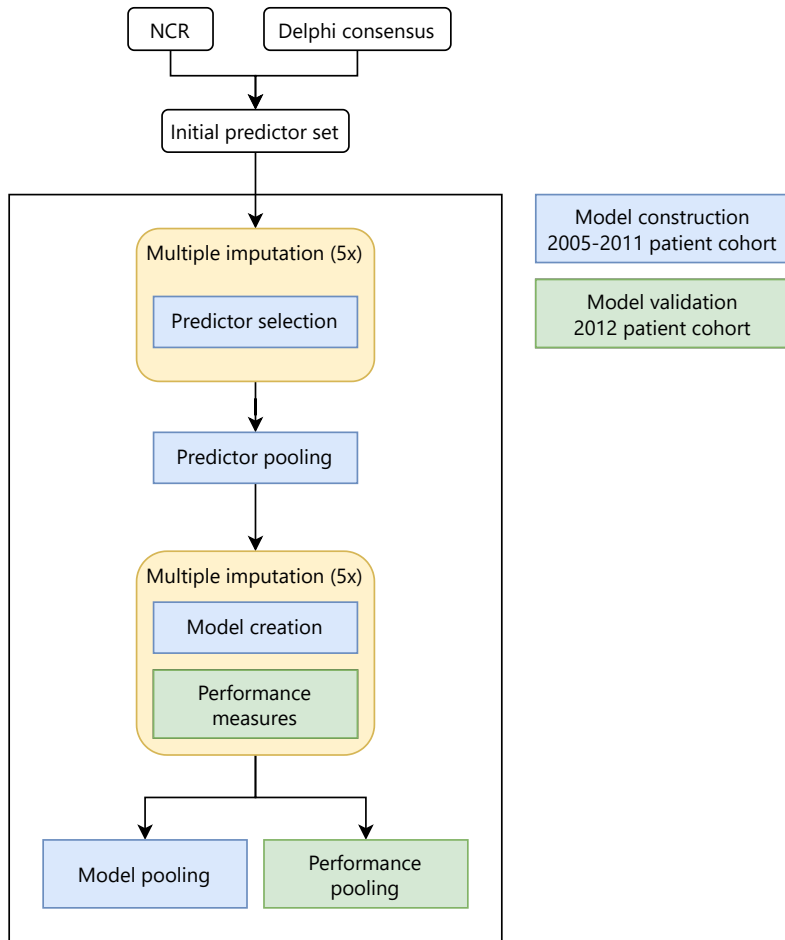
NCR

Delphi consensus

Initial predictor set

Multiple imputation (5x)

Predictor selection

Predictor pooling

Multiple imputation (5x)

Model creation

Performance measures

Model pooling

Performance pooling

Model construction 2005-2011 patient cohort

Model validation 2012 patient cohort